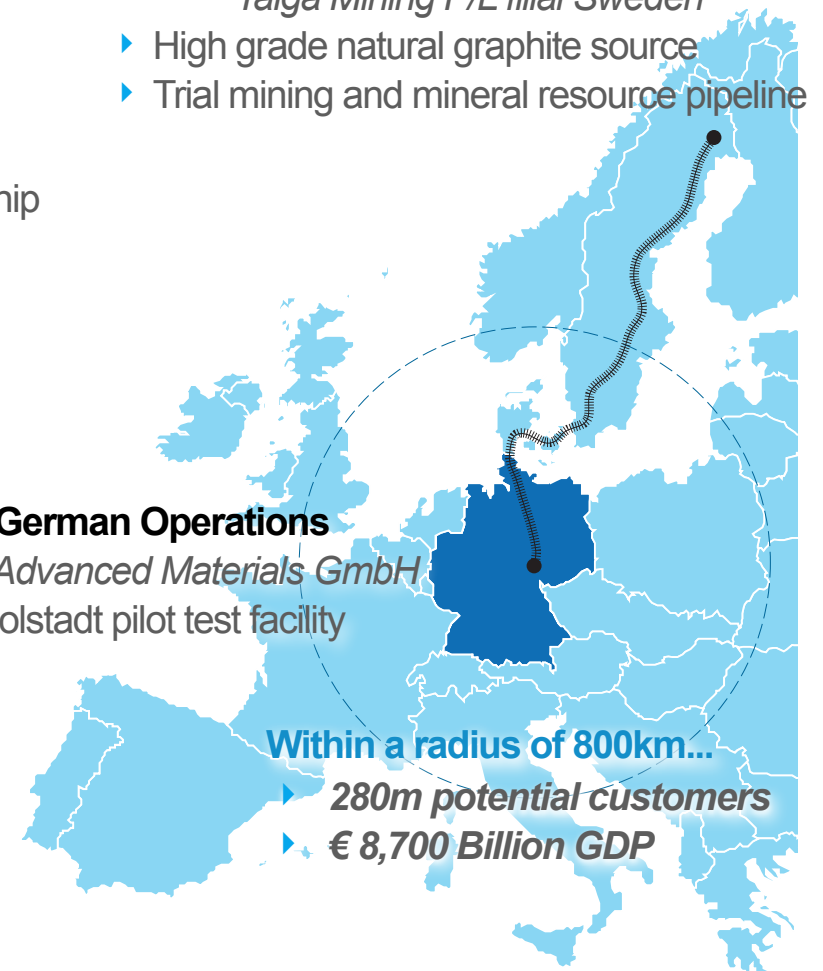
Talga Mining Pty Ltd filial Sweden

High grade natural graphite source

Trial mining and mineral resource pipeline

hip

German Operations

Advanced Materials GmbH

olstadt pilot test facility

Within a radius of 800km...

280m potential customers

€ 8,700 Billion GDP